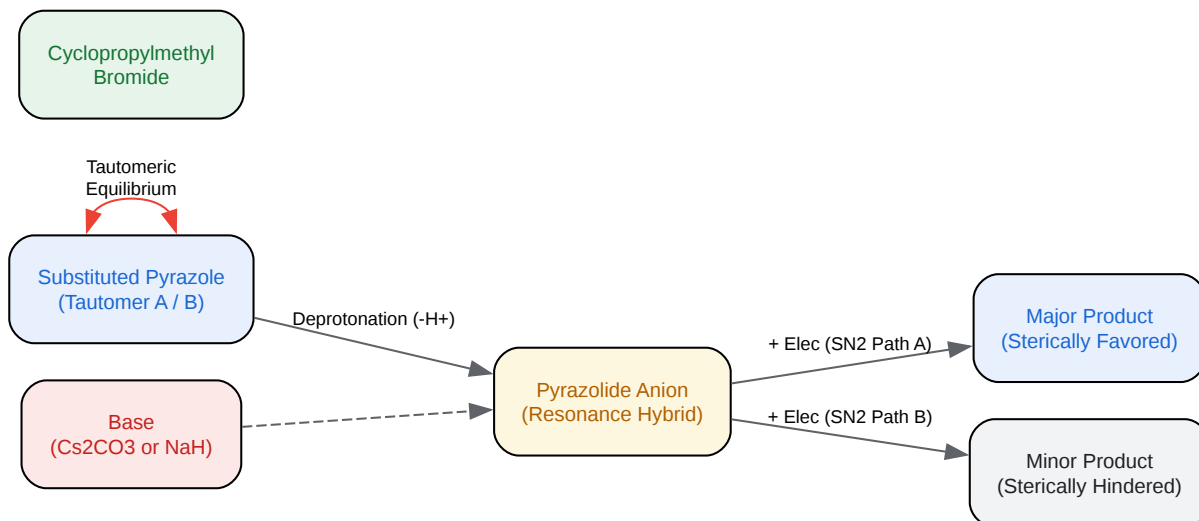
Cyclopropylmethyl Bromide

Tautomeric Equilibrium

Substituted Pyrazole (Tautomer A / B)

Deprotonation (-H+)

Base (Cs2CO3 or NaH)

Pyrazolide Anion (Resonance Hybrid)

+ Elec (SN2 Path A)

+ Elec (SN2 Path B)

Major Product (Sterically Favored)

Minor Product (Sterically Hindered)